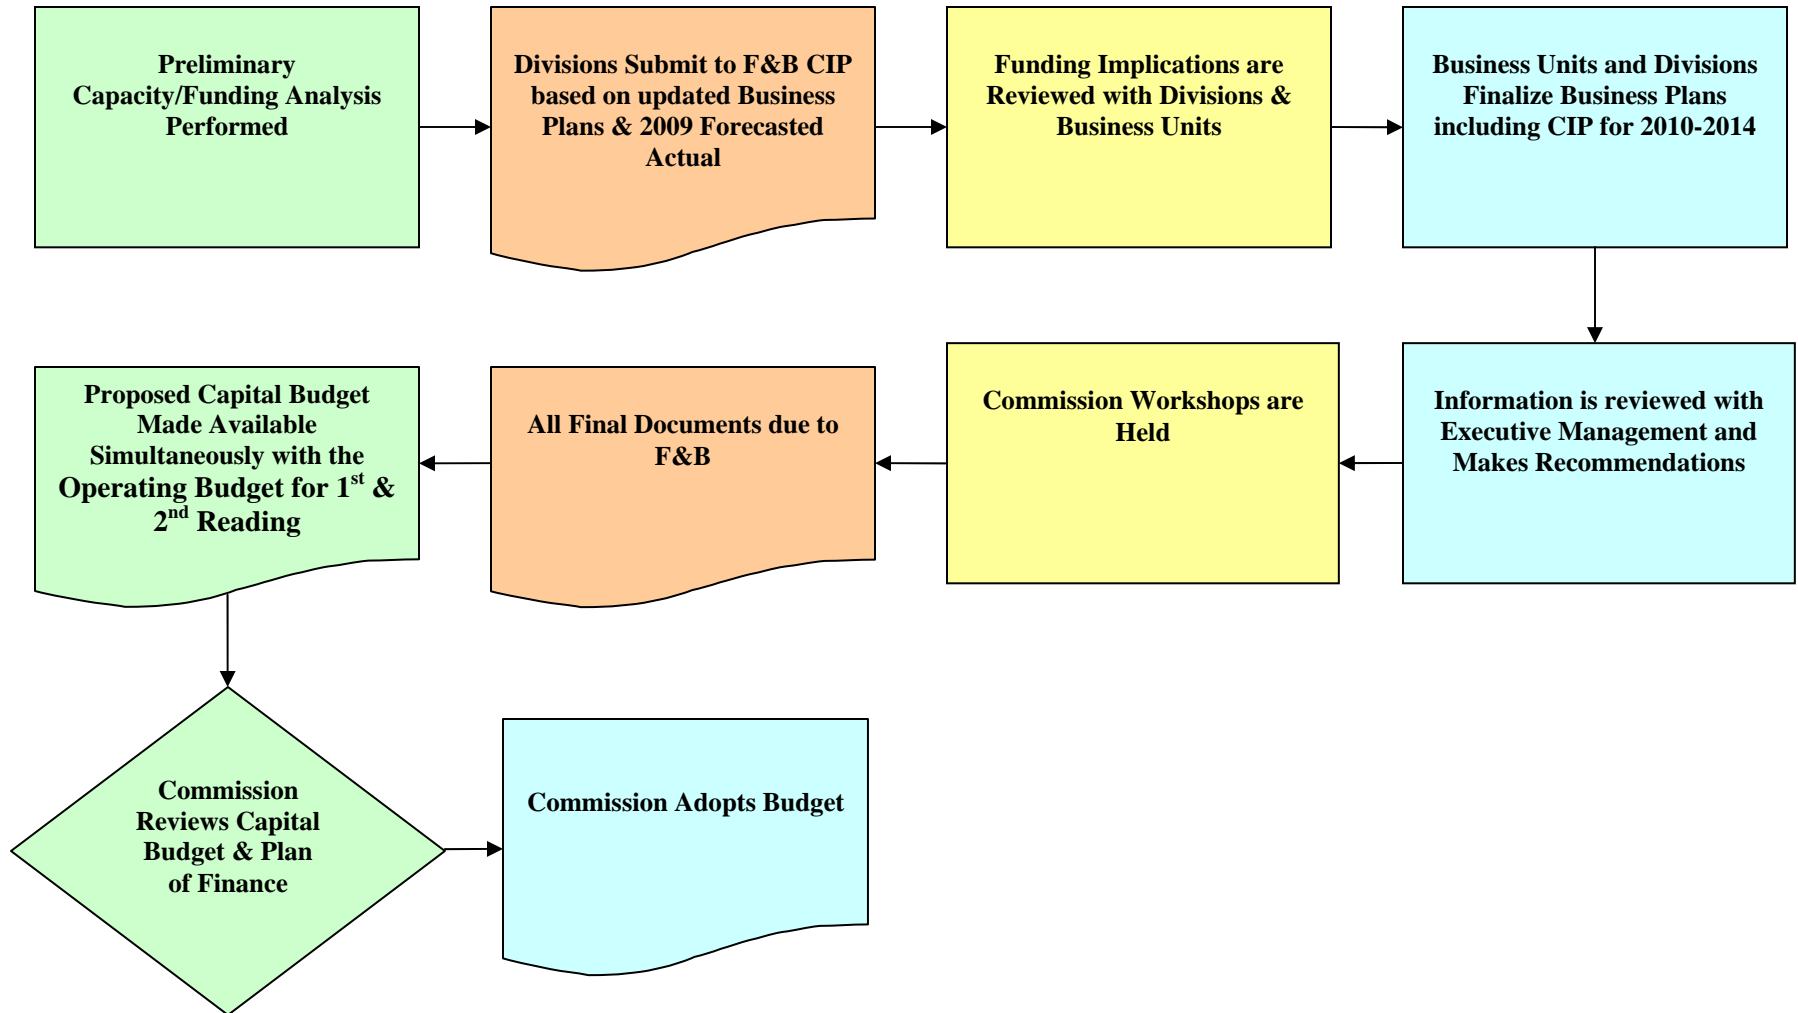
Preliminary Capacity/Funding Analysis Performed

Divisions Submit to F&B CIP based on updated Business Plans & 2009 Forecasted Actual

Funding Implications are Reviewed with Divisions & Business Units

Business Units and Divisions Finalize Business Plans including CIP for 2010-2014

Information is reviewed with Executive Management and Makes Recommendations

Commission Workshops are Held

All Final Documents due to F&B

Proposed Capital Budget Made Available Simultaneously with the Operating Budget for 1$^{st}$ & 2$^{nd}$ Reading

Commission Reviews Capital Budget & Plan of Finance

Commission Adopts Budget